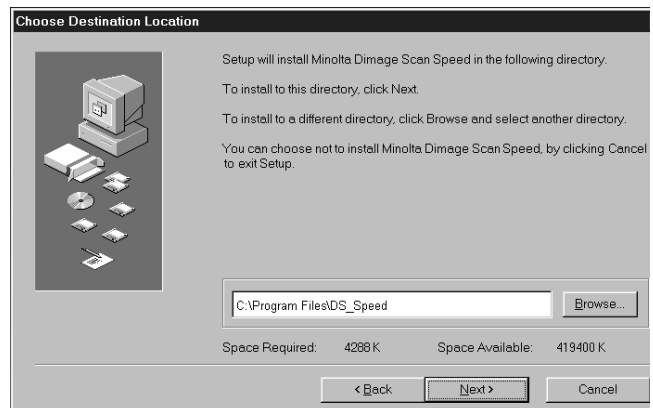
Choose Destination Location

Setup will install Minolta Dimage Scan Speed in the following directory.

To install to this directory, click Next.

To install to a different directory, click Browse and select another directory.

You can choose not to install Minolta Dimage Scan Speed, by clicking Cancel to exit Setup.

C:\Program Files\DS_Speed

Browse...

Space Required: 4288 K

Space Available: 419400 K

< Back

Next >

Cancel